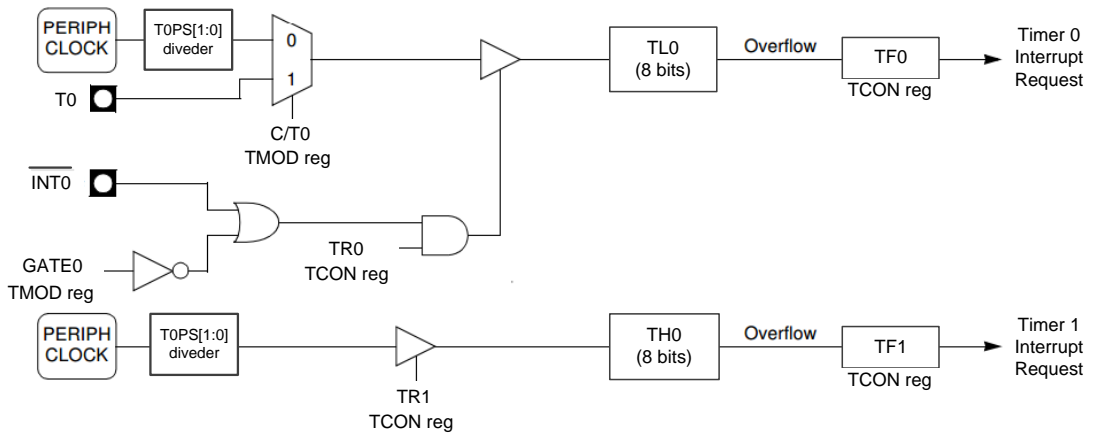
PERIPH CLOCK

T0PS[1:0] diveder

0

1

T0

C/T0 TMOD reg

TL0 (8 bits)

Overflow

TF0

TCON reg

Timer 0 Interrupt Request

$\overline{\text{INT0}}$

GATE0 TMOD reg

TR0 TCON reg

PERIPH CLOCK

T0PS[1:0] diveder

TR1 TCON reg

TH0 (8 bits)

Overflow

TF1

TCON reg

Timer 1 Interrupt Request